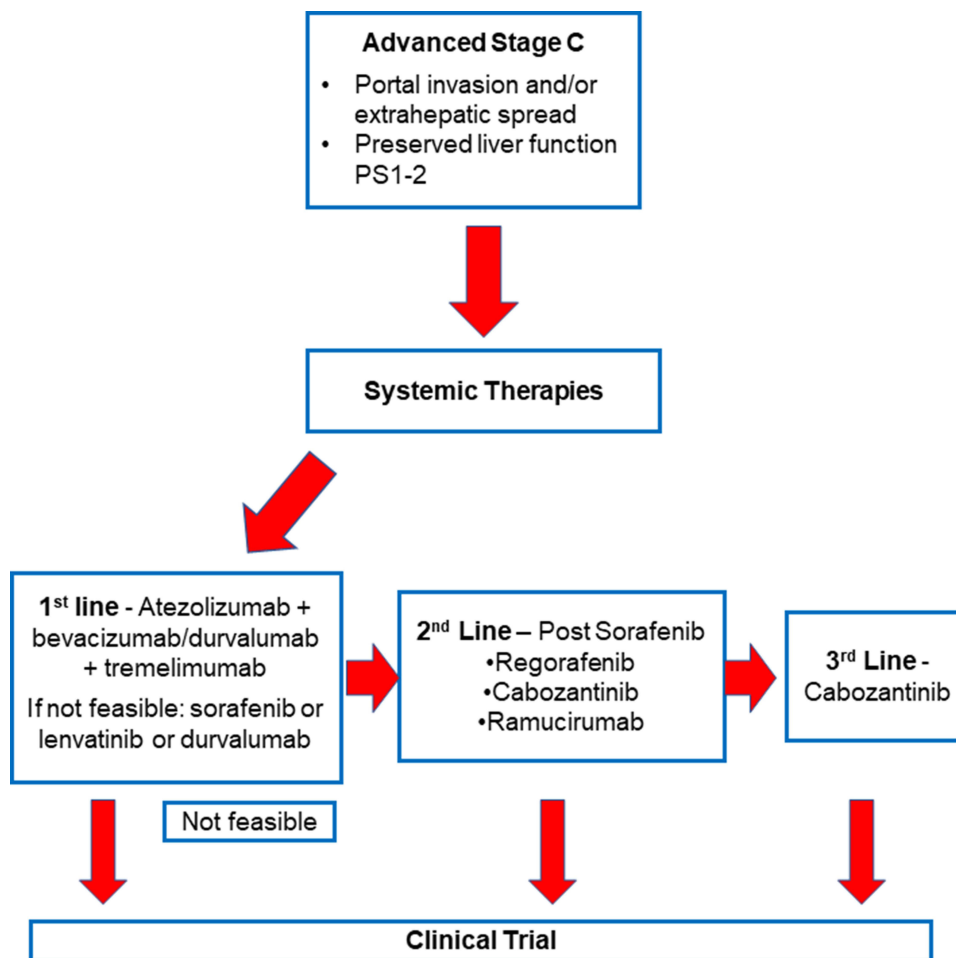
**Advanced Stage C**

- Portal invasion and/or extrahepatic spread
- Preserved liver function PS1-2

**Systemic Therapies**

**1$^{st}$ line** - Atezolizumab + bevacizumab/durvalumab + tremelimumab

If not feasible: sorafenib or lenvatinib or durvalumab

**2$^{nd}$ Line** – Post Sorafenib
•Regorafenib
•Cabozantinib
•Ramucirumab

**3$^{rd}$ Line** - Cabozantinib

Not feasible

**Clinical Trial**